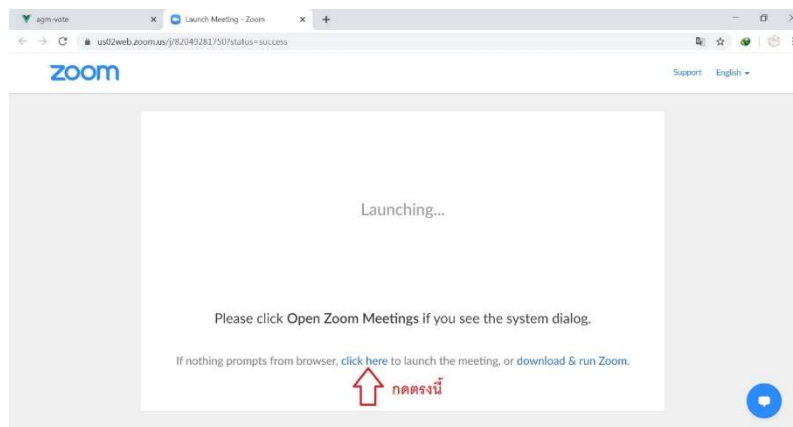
agm-vote
Launch Meeting - Zoom
us02web.zoom.us/j/82049281750?status=success

zoom
Support English

Launching...

Please click Open Zoom Meetings if you see the system dialog.

If nothing prompts from browser, click here to launch the meeting, or download & run Zoom.

กดตรงนี้